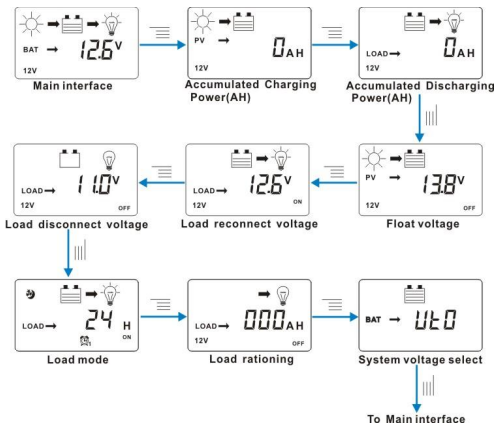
BAT → 12.6V
12V
Main interface

PV → 0AH
12V
Accumulated Charging Power(AH)

LOAD → 0AH
12V
Accumulated Discharging Power(AH)

LOAD → 11.0V
12V OFF
Load disconnect voltage

LOAD → 12.6V
12V ON
Load reconnect voltage

PV → 13.8V
12V OFF
Float voltage

LOAD → 24 H
ON
Load mode

LOAD → 000AH
12V OFF
Load rationing

BAT → UtO
System voltage select

To Main interface